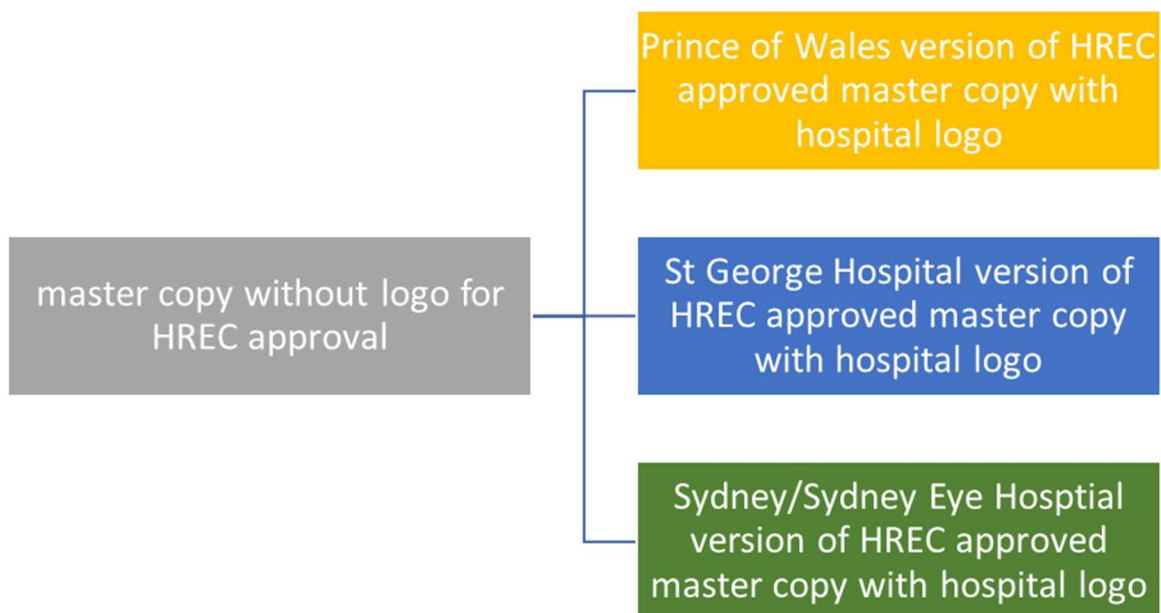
master copy without logo for HREC approval

Prince of Wales version of HREC approved master copy with hospital logo

St George Hospital version of HREC approved master copy with hospital logo

Sydney/Sydney Eye Hosptial version of HREC approved master copy with hospital logo